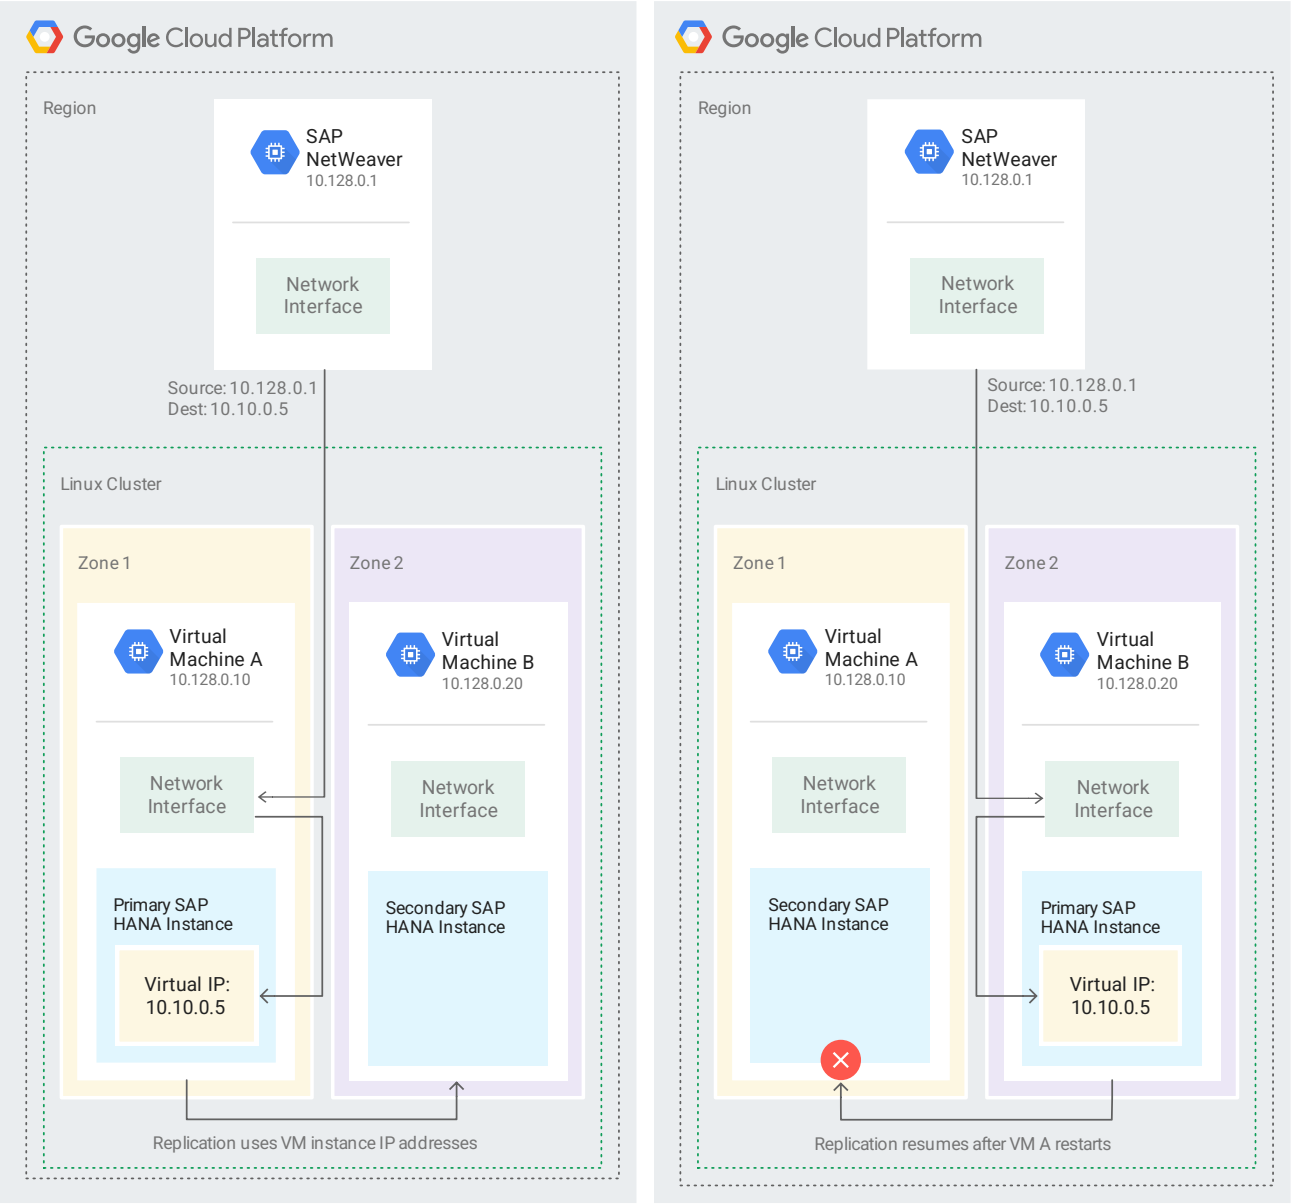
Google Cloud Platform

Region

SAP NetWeaver
10.128.0.1

Network Interface

Source: 10.128.0.1
Dest: 10.10.0.5

Linux Cluster

Zone 1

Virtual Machine A
10.128.0.10

Network Interface

Primary SAP HANA Instance

Virtual IP: 10.10.0.5

Zone 2

Virtual Machine B
10.128.0.20

Network Interface

Secondary SAP HANA Instance

Replication uses VM instance IP addresses

Google Cloud Platform

Region

SAP NetWeaver
10.128.0.1

Network Interface

Source: 10.128.0.1
Dest: 10.10.0.5

Linux Cluster

Zone 1

Virtual Machine A
10.128.0.10

Network Interface

Secondary SAP HANA Instance

Zone 2

Virtual Machine B
10.128.0.20

Network Interface

Primary SAP HANA Instance

Virtual IP: 10.10.0.5

Replication resumes after VM A restarts